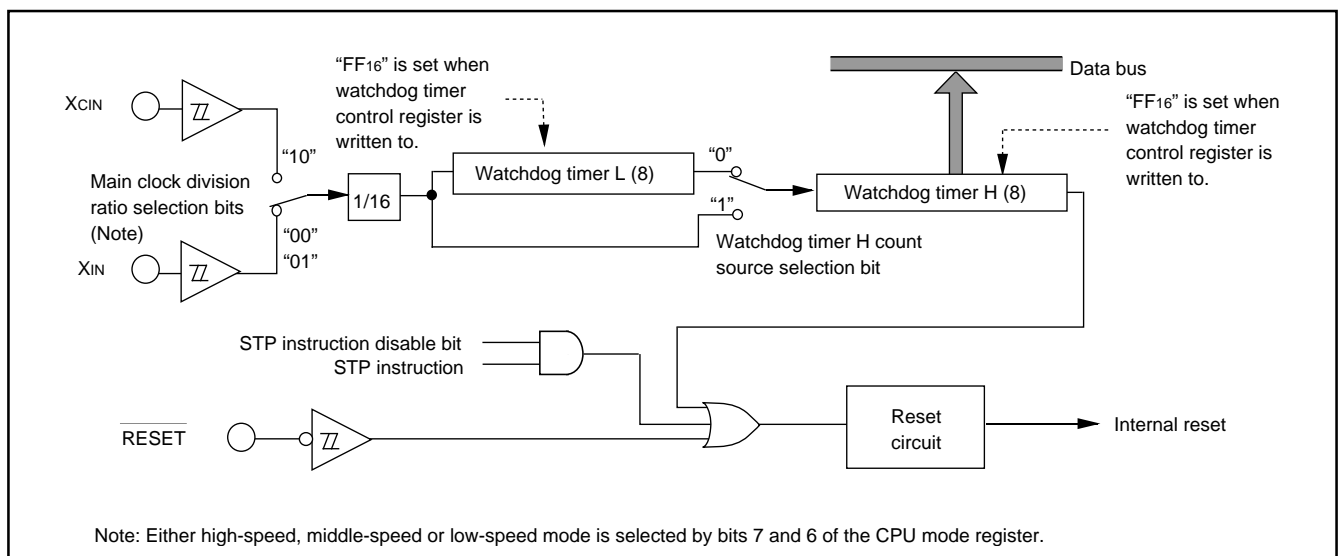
$X_{CIN}$

"$FF_{16}$" is set when watchdog timer control register is written to.

Data bus

"$FF_{16}$" is set when watchdog timer control register is written to.

"10"

Main clock division ratio selection bits (Note)

1/16

Watchdog timer L (8)

"0"

Watchdog timer H (8)

"1"

"00"

"01"

$X_{IN}$

Watchdog timer H count source selection bit

STP instruction disable bit

STP instruction

$\overline{RESET}$

Reset circuit

Internal reset

Note: Either high-speed, middle-speed or low-speed mode is selected by bits 7 and 6 of the CPU mode register.